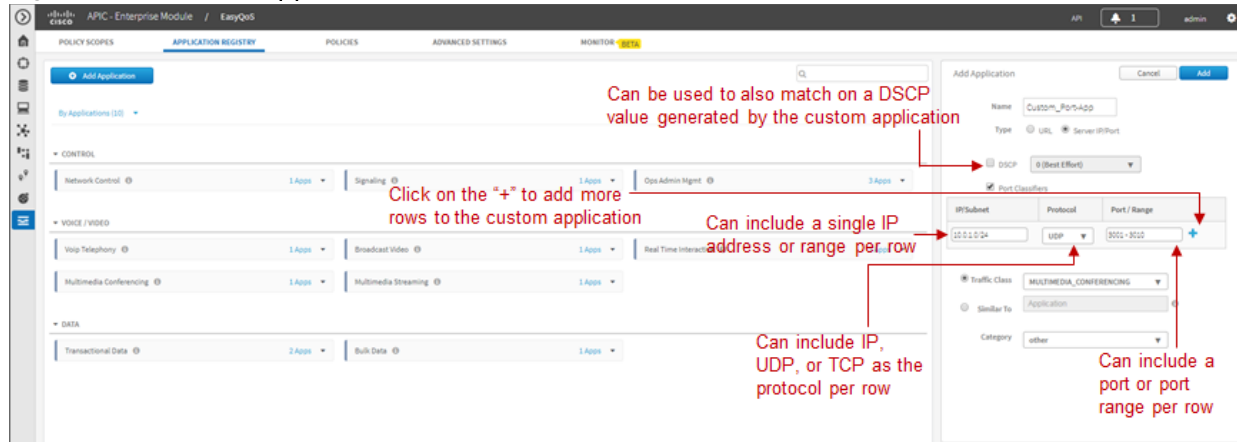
cisco APIC - Enterprise Module / EasyQoS

API 1 admin

POLICY SCOPES APPLICATION REGISTRY POLICIES ADVANCED SETTINGS MONITOR BETA

Add Application

By Applications (10)

CONTROL

Network Control 1 Apps

Signaling 1 Apps

Ops Admin Mgmt 3 Apps

VOICE / VIDEO

Voip Telephony 1 Apps

Broadcast Video 1 Apps

Real Time Interactive

Multimedia Conferencing 1 Apps

Multimedia Streaming 1 Apps

DATA

Transactional Data 2 Apps

Bulk Data 1 Apps

Add Application

Cancel Add

Name Custom_Port-App

Type URL Server IP/Port

DSCP 0 (Best Effort)

Port Classifiers

| IP/Subnet | Protocol | Port / Range |
|---|---|---|
| 10.0.1.0/24 | UDP | 3001 - 3010 |

Traffic Class MULTIMEDIA_CONFERENCING

Similar To Application

Category other

Can be used to also match on a DSCP value generated by the custom application

Click on the "+" to add more rows to the custom application

Can include a single IP address or range per row

Can include IP, UDP, or TCP as the protocol per row

Can include a port or port range per row